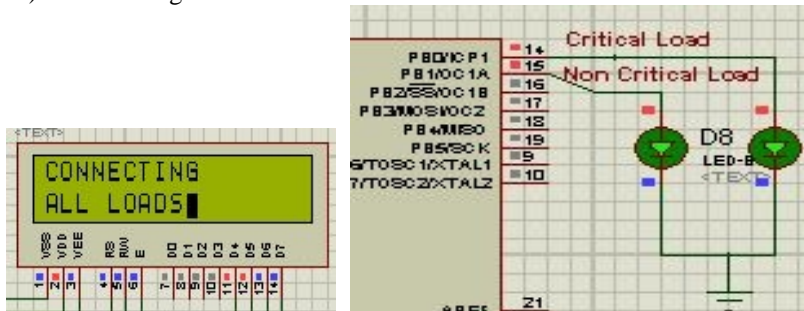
<TEXT>

CONNECTING
ALL LOADS

VSS VDD VEE RS RW E D0 D1 D2 D3 D4 D5 D6 D7

1 2 3 4 5 6 7 8 9 10 11 12 13 14

PB0/ICP1
PB1/OC1A
PB2/SS/OC1B
PB3/MOSI/OC2
PB4/MISO
PB5/SCK
6/TOSC1/XTAL1
7/TOSC2/XTAL2

14
15
16
17
18
19
9
10

AREF
21

Critical Load
Non Critical Load

D8
LED-B
<TEXT>